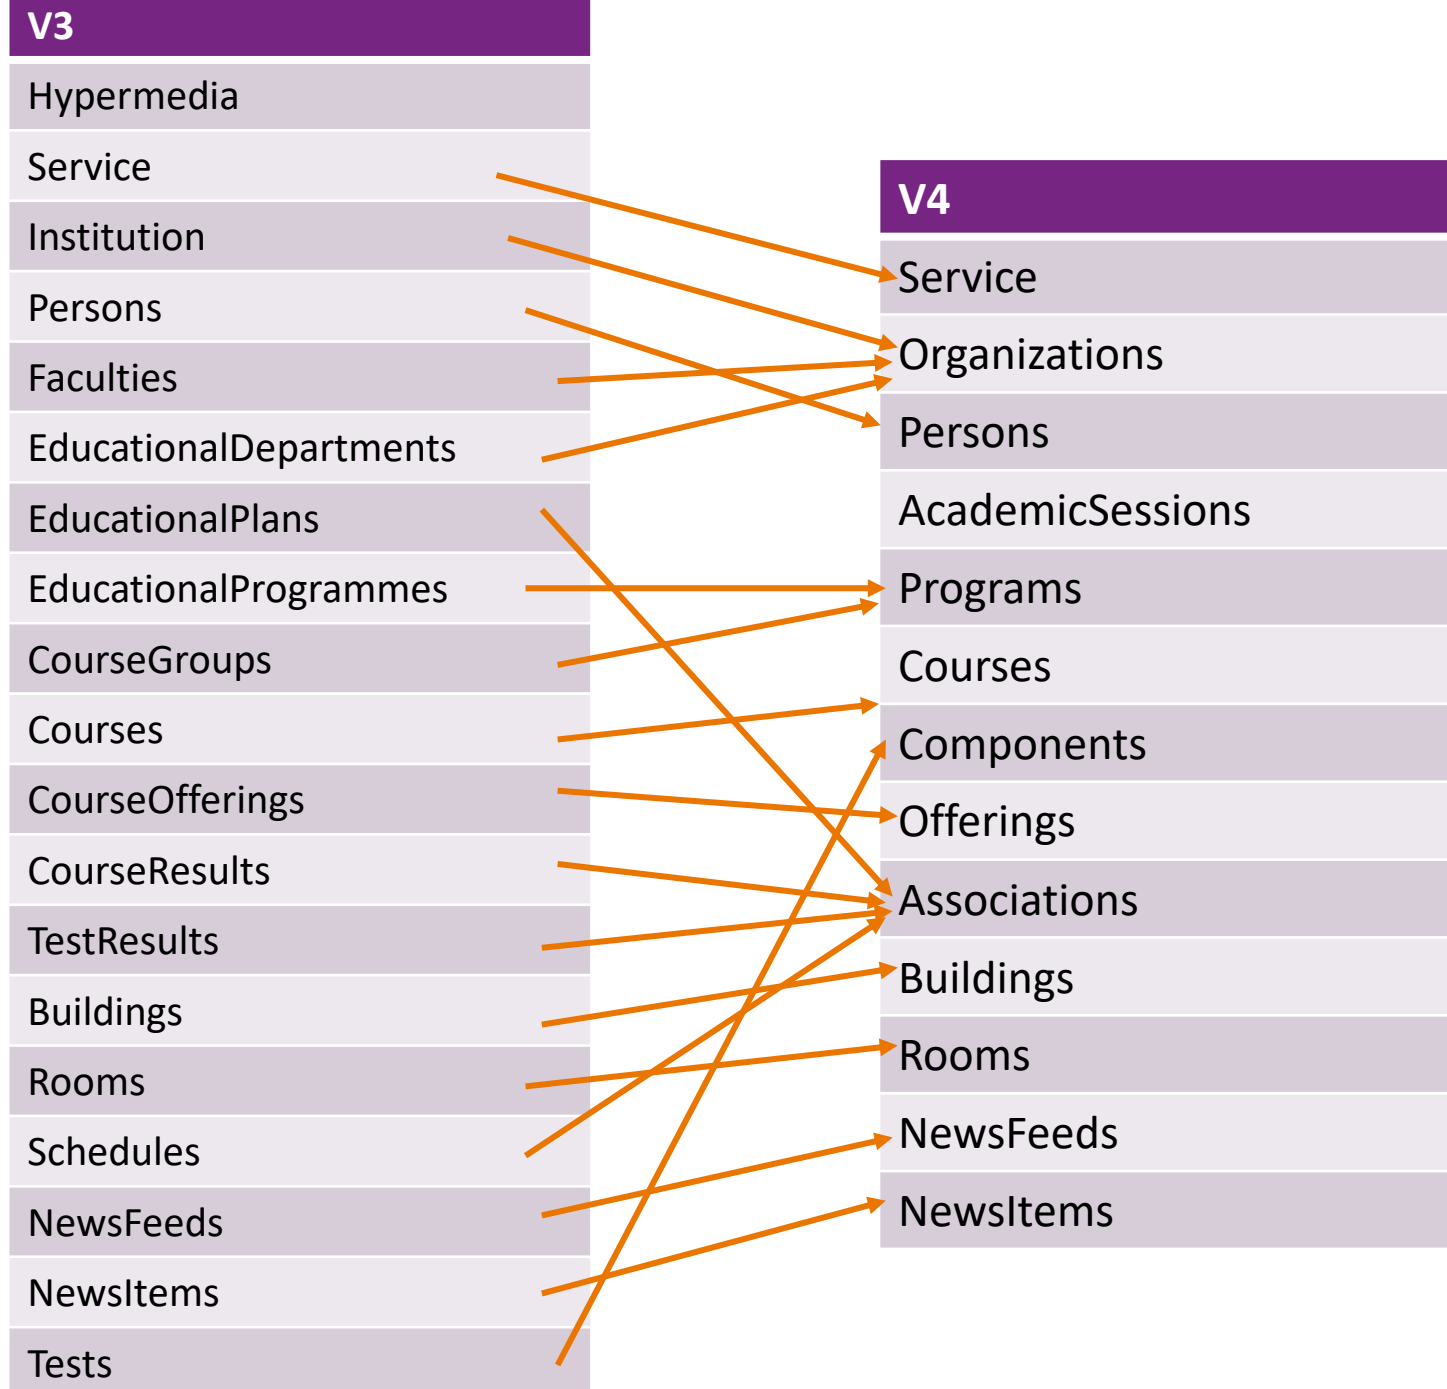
V3
Hypermedia
Service
Institution
Persons
Faculties
EducationalDepartments
EducationalPlans
EducationalProgrammes
CourseGroups
Courses
CourseOfferings
CourseResults
TestResults
Buildings
Rooms
Schedules
NewsFeeds
NewsItems
Tests

V4
Service
Organizations
Persons
AcademicSessions
Programs
Courses
Components
Offerings
Associations
Buildings
Rooms
NewsFeeds
NewsItems